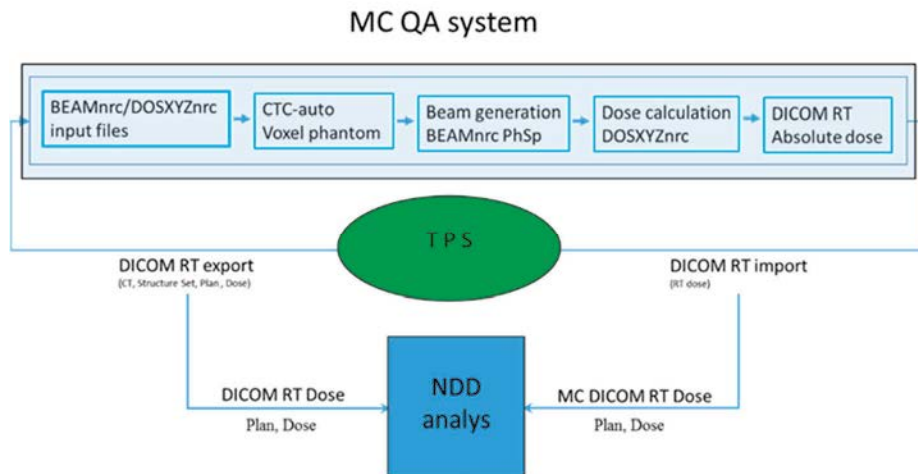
MC QA system

BEAMnrc/DOSXYZnrc input files

CTC-auto Voxel phantom

Beam generation BEAMnrc PhSp

Dose calculation DOSXYZnrc

DICOM RT Absolute dose

TPS

DICOM RT export
(CT, Structure Set, Plan, Dose)

DICOM RT import
(RT dose)

DICOM RT Dose
Plan, Dose

NDD analys

MC DICOM RT Dose
Plan, Dose